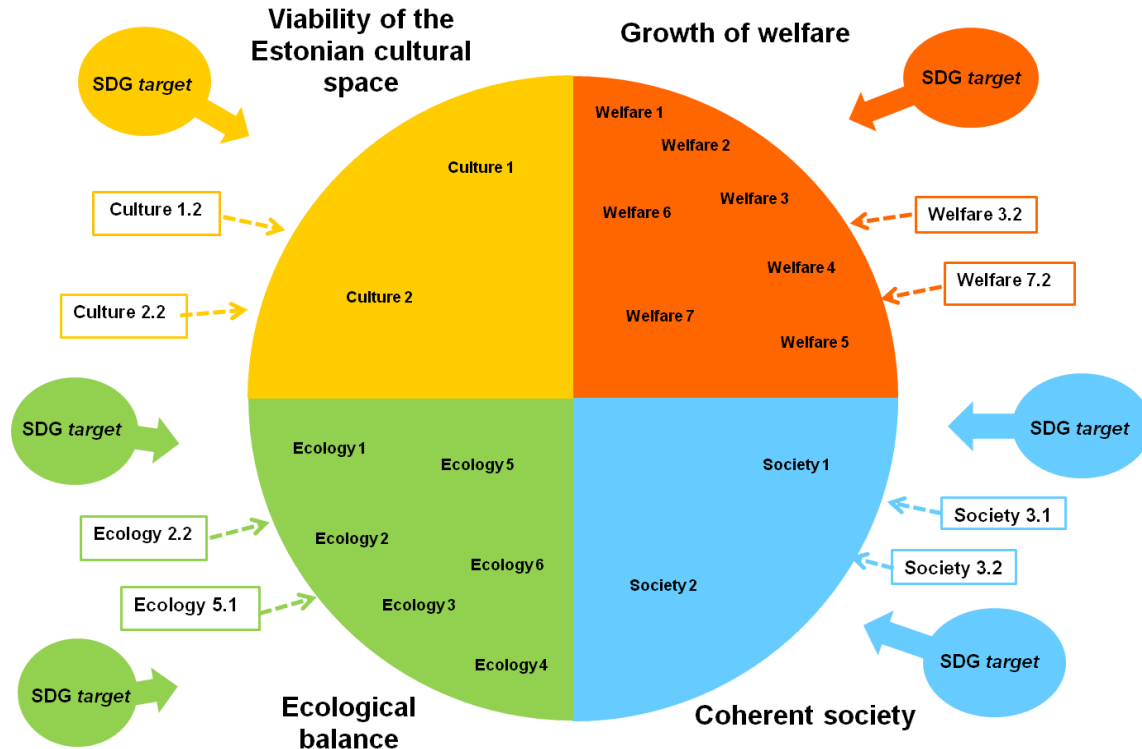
Viability of the Estonian cultural space

Growth of welfare

SDG *target*

SDG *target*

Culture 1

Culture 1.2

Culture 2

Culture 2.2

Welfare 1

Welfare 2

Welfare 3

Welfare 6

Welfare 3.2

Welfare 4

Welfare 7.2

Welfare 7

Welfare 5

SDG *target*

SDG *target*

Ecology 1

Ecology 5

Society 1

Ecology 2.2

Ecology 2

Society 3.1

Ecology 6

Society 3.2

Society 2

Ecology 5.1

Ecology 3

SDG *target*

Ecology 4

SDG *target*

Ecological balance

Coherent society